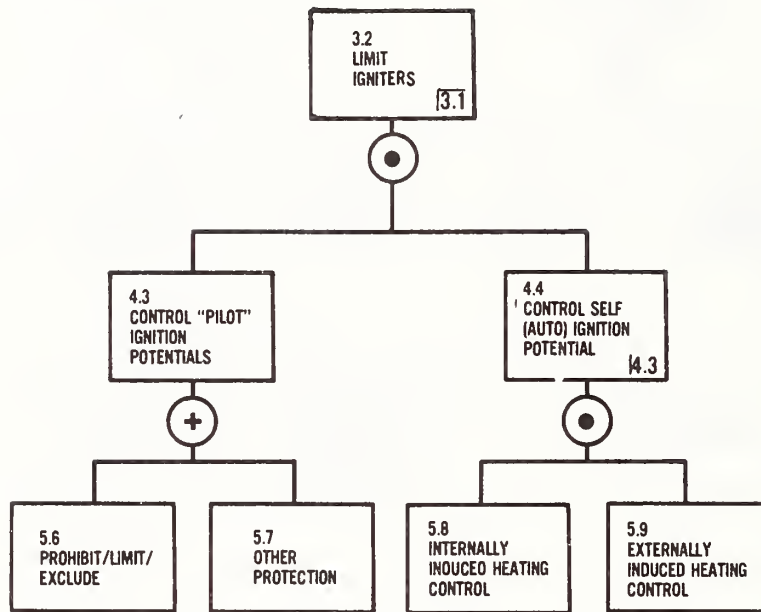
3.2
LIMIT
IGNITERS
3.1

4.3
CONTROL "PILOT"
IGNITION
POTENTIALS

+

4.4
CONTROL SELF
(AUTO) IGNITION
POTENTIAL
4.3

5.6
PROHIBIT/LIMIT/
EXCLUDE

5.7
OTHER
PROTECTION

5.8
INTERNALLY
INOUCEO HEATING
CONTROL

5.9
EXTERNALLY
INDUCED HEATING
CONTROL